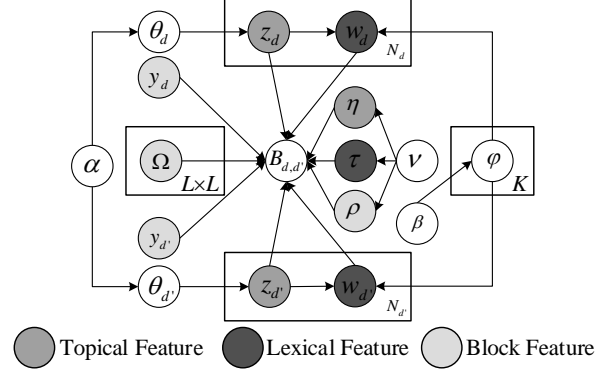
$\theta_d$

$z_d$

$w_d$

$N_d$

$y_d$

$\eta$

$\alpha$

$\Omega$

$L \times L$

$B_{d,d'}$

$\tau$

$\nu$

$\varphi$

$K$

$\rho$

$\beta$

$y_{d'}$

$\theta_{d'}$

$z_{d'}$

$w_{d'}$

$N_{d'}$

Topical Feature

Lexical Feature

Block Feature